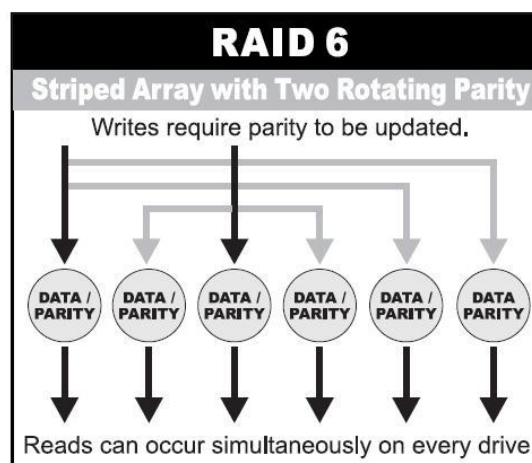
RAID 6

Striped Array with Two Rotating Parity

Writes require parity to be updated.

DATA / PARITY

DATA / PARITY

DATA / PARITY

DATA / PARITY

DATA / PARITY

DATA PARITY

Reads can occur simultaneously on every drive